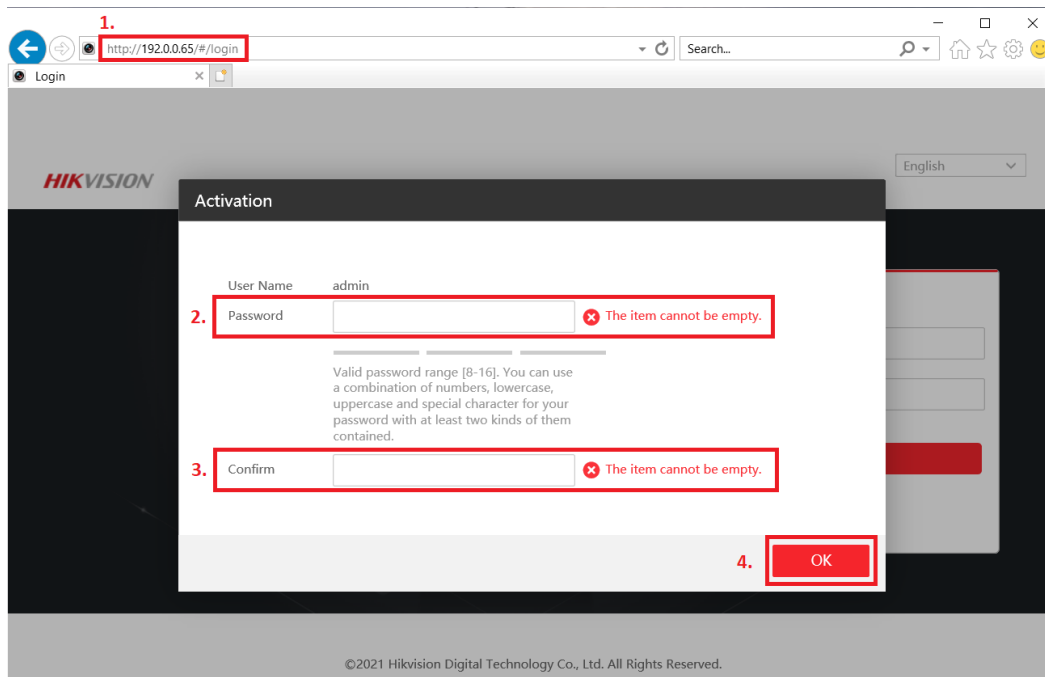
1.

http://192.0.0.65/#/login

Search...

Login

HIKVISION

English

Activation

User Name admin

2. Password The item cannot be empty.

Valid password range [8-16]. You can use a combination of numbers, lowercase, uppercase and special character for your password with at least two kinds of them contained.

3. Confirm The item cannot be empty.

4. OK

©2021 Hikvision Digital Technology Co., Ltd. All Rights Reserved.